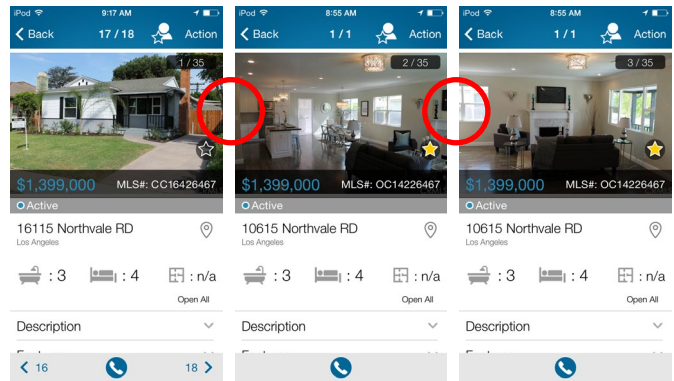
iPod 9:17 AM
Back 17 / 18 Action
1 / 35
$1,399,000 MLS#: CC16426467
Active
16115 Northvale RD
Los Angeles
: 3 : 4 : n/a
Open All
Description
16 18

iPod 8:55 AM
Back 1 / 1 Action
2 / 35
$1,399,000 MLS#: OC14226467
Active
10615 Northvale RD
Los Angeles
: 3 : 4 : n/a
Open All
Description

iPod 8:55 AM
Back 1 / 1 Action
3 / 35
$1,399,000 MLS#: OC14226467
Active
10615 Northvale RD
Los Angeles
: 3 : 4 : n/a
Open All
Description